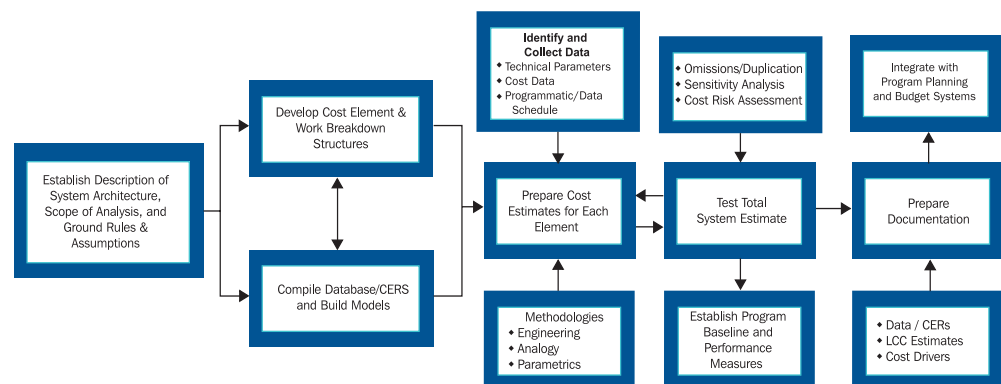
Establish Description of System Architecture, Scope of Analysis, and Ground Rules & Assumptions

Develop Cost Element & Work Breakdown Structures

Compile Database/CERS and Build Models

Identify and Collect Data
◆ Technical Parameters
◆ Cost Data
◆ Programmatic/Data Schedule

Prepare Cost Estimates for Each Element

Methodologies
◆ Engineering
◆ Analogy
◆ Parametrics

◆ Omissions/Duplication
◆ Sensitivity Analysis
◆ Cost Risk Assessment

Test Total System Estimate

Establish Program Baseline and Performance Measures

Integrate with Program Planning and Budget Systems

Prepare Documentation

◆ Data / CERs
◆ LCC Estimates
◆ Cost Drivers